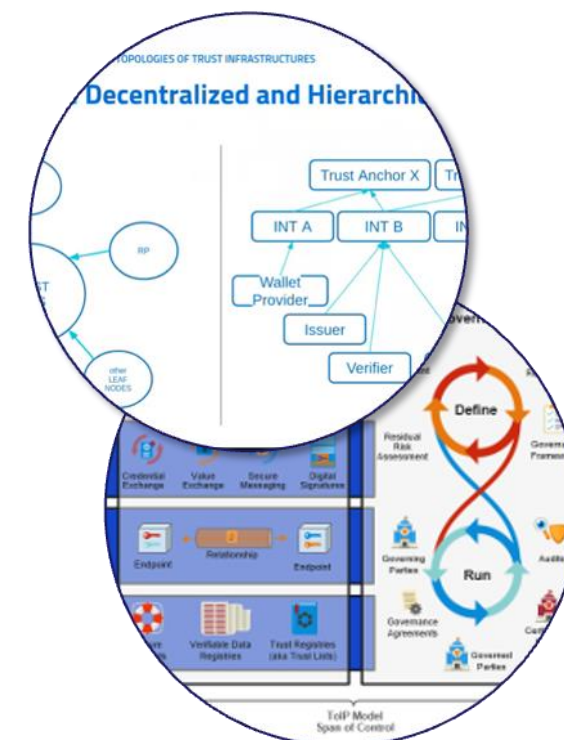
TOPOLOGIES OF TRUST INFRASTRUCTURES

Decentralized and Hierarchi

RP

ST

other LEAF NODES

Trust Anchor X

Tr

INT A

INT B

IN

Wallet Provider

Issuer

Verifier

Credential Exchange

Value Exchange

Secure Messaging

Digital Signatures

Endpoint

Relationship

Endpoint

Verifiable Data Registries

Trust Registries (aka Trust Lists)

Gover

Residual Risk Assessment

Define

Governa Framew

Governing Parties

Run

Audit

Governance Agreements

Governed Parties

ToIP Model Span of Control